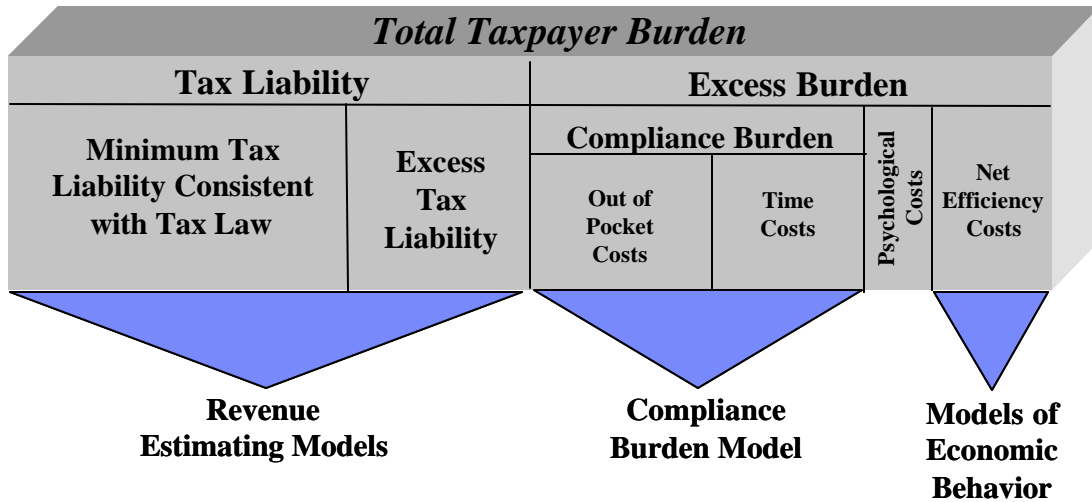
Total Taxpayer Burden

Tax Liability

Excess Burden

Minimum Tax Liability Consistent with Tax Law

Excess Tax Liability

Compliance Burden

Out of Pocket Costs

Time Costs

Psychological Costs

Net Efficiency Costs

Revenue Estimating Models

Compliance Burden Model

Models of Economic Behavior